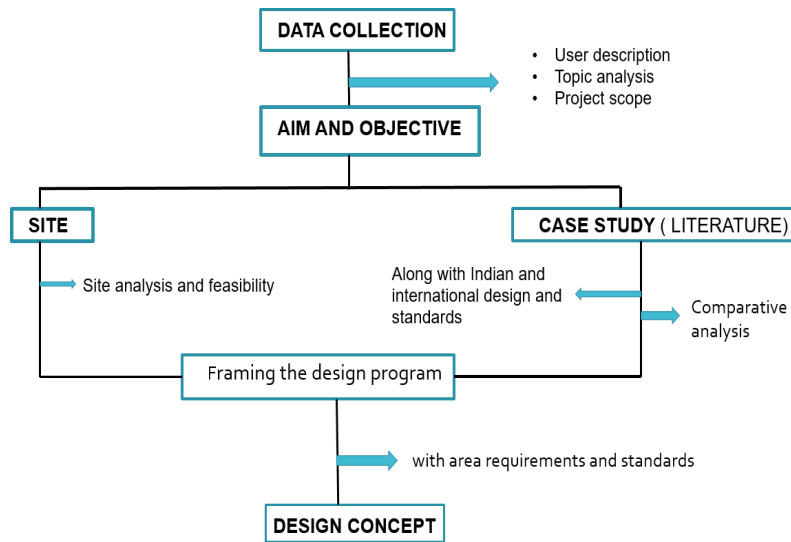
DATA COLLECTION

- User description
- Topic analysis
- Project scope

AIM AND OBJECTIVE

SITE

Site analysis and feasibility

CASE STUDY ( LITERATURE)

Along with Indian and international design and standards

Comparative analysis

Framing the design program

with area requirements and standards

DESIGN CONCEPT